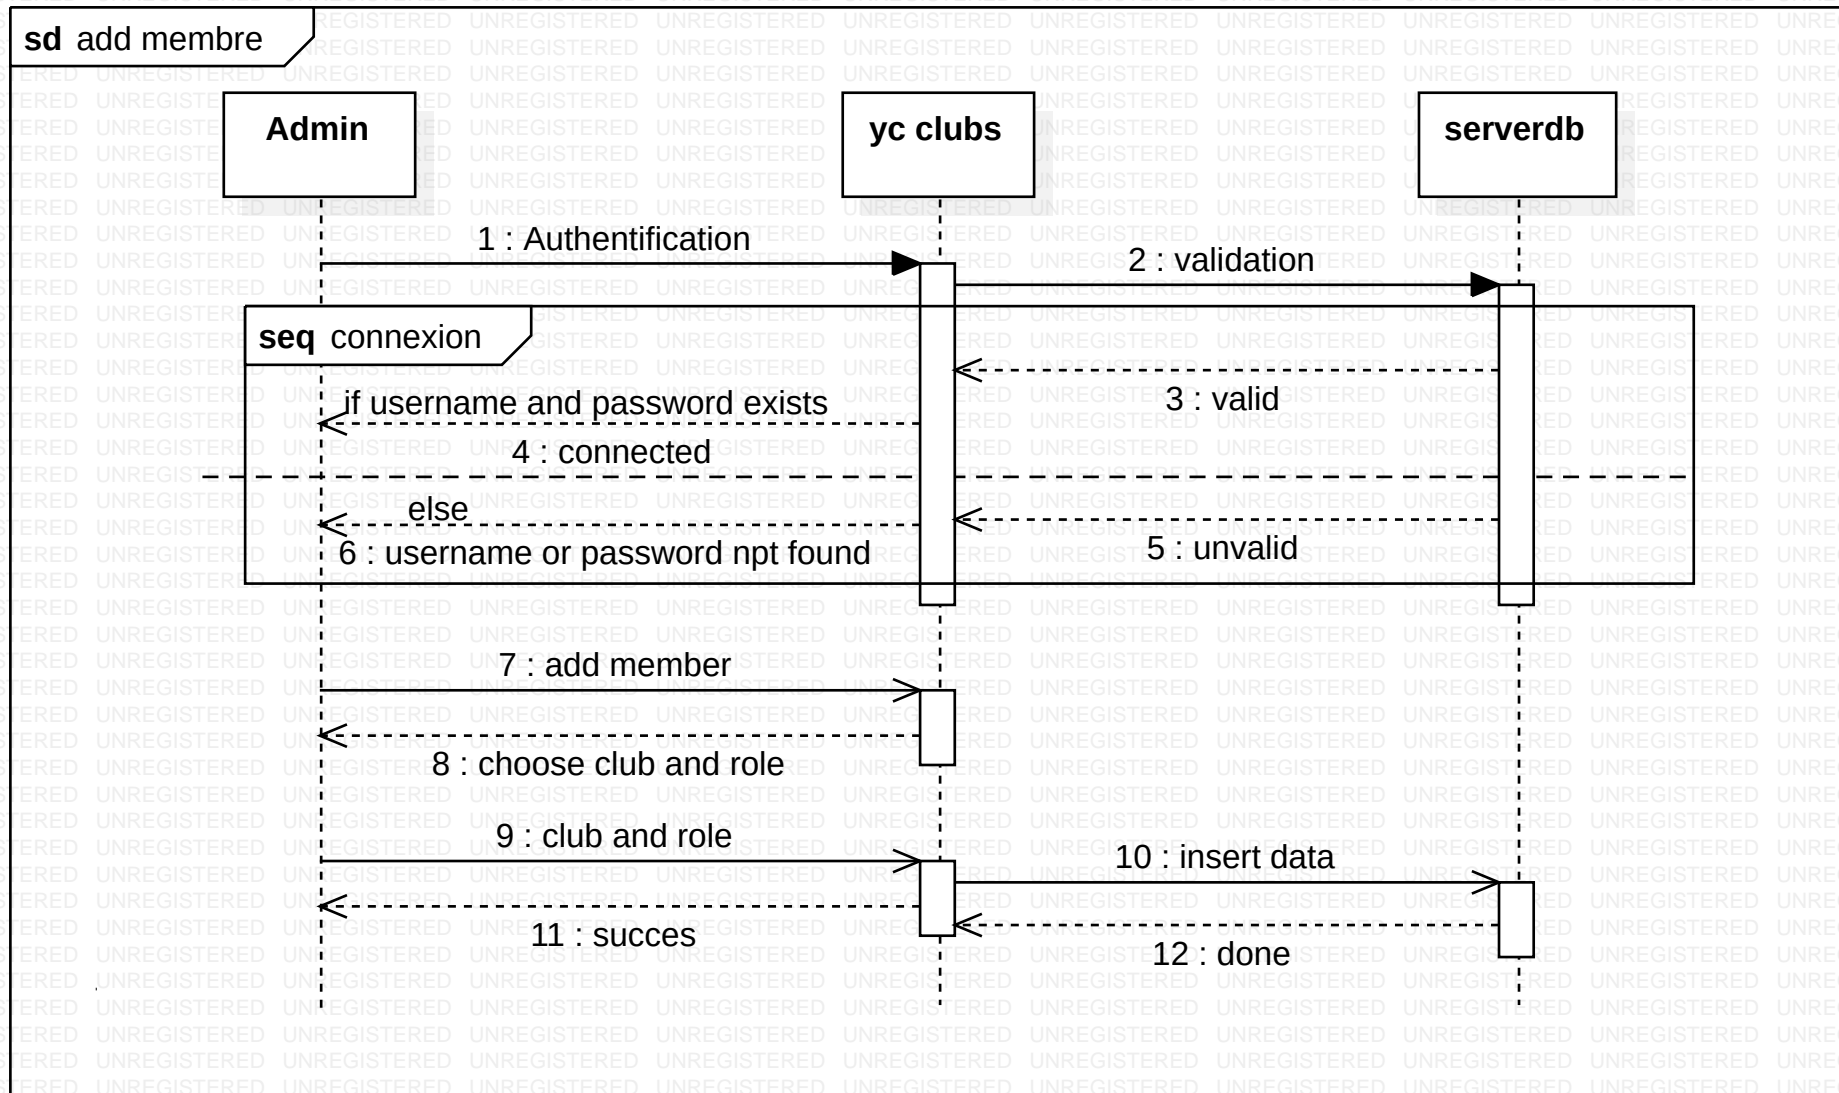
sd add membre

Admin

yc clubs

serverdb

1 : Authentification

2 : validation

seq connexion

3 : valid

if username and password exists

4 : connected

else

5 : unvalid

6 : username or password npt found

7 : add member

8 : choose club and role

9 : club and role

10 : insert data

11 : succes

12 : done

UNREGISTERED